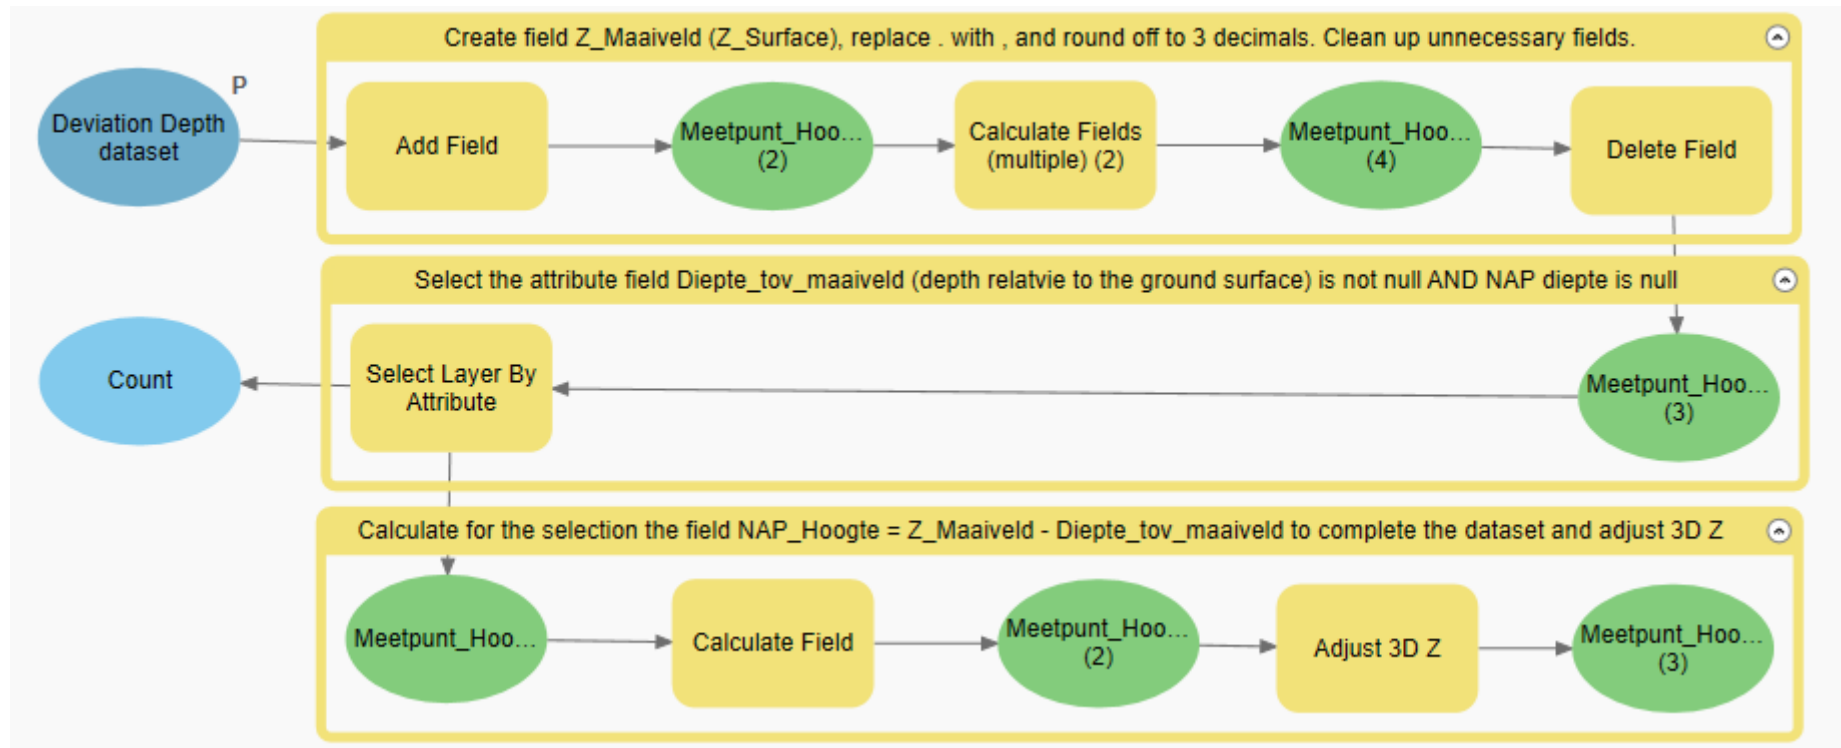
Create field Z_Maaiveld (Z_Surface), replace . with , and round off to 3 decimals. Clean up unnecessary fields.

P

Deviation Depth dataset

Add Field

Meetpunt_Hoo... (2)

Calculate Fields (multiple) (2)

Meetpunt_Hoo... (4)

Delete Field

Select the attribute field Diepte_tov_maaiveld (depth relatvie to the ground surface) is not null AND NAP diepte is null

Count

Select Layer By Attribute

Meetpunt_Hoo... (3)

Calculate for the selection the field NAP_Hoogte = Z_Maaiveld - Diepte_tov_maaiveld to complete the dataset and adjust 3D Z

Meetpunt_Hoo...

Calculate Field

Meetpunt_Hoo... (2)

Adjust 3D Z

Meetpunt_Hoo... (3)